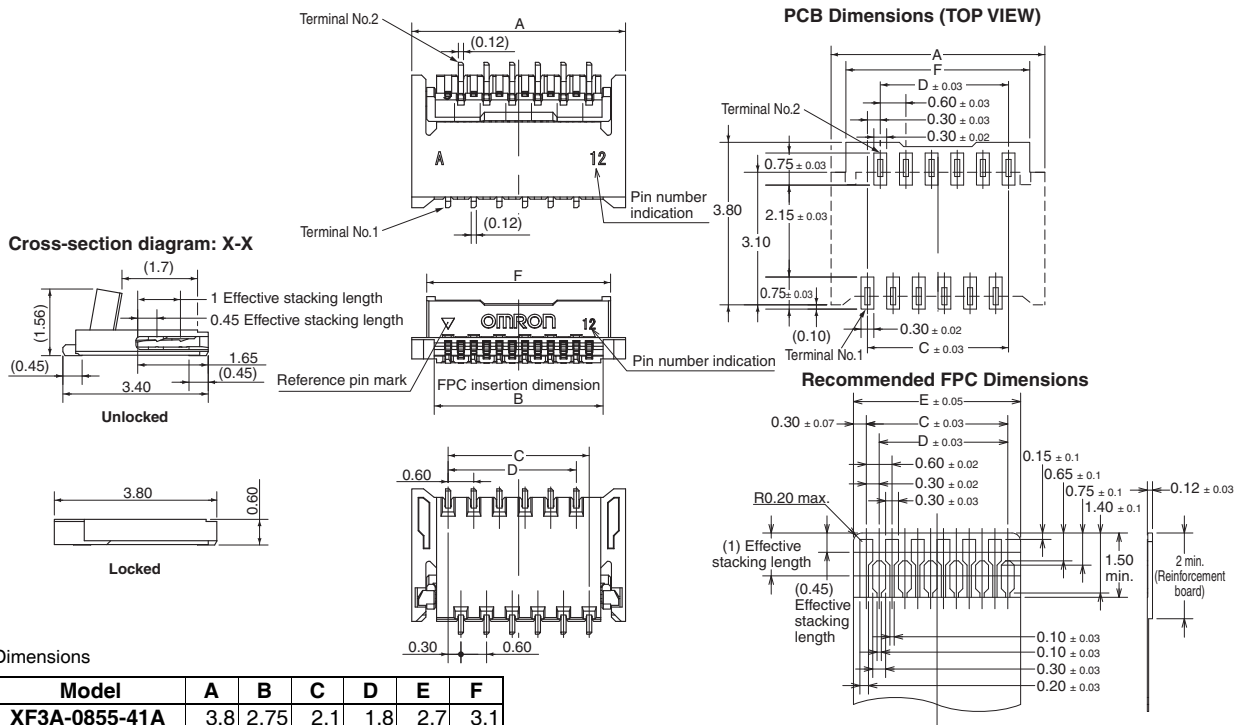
Terminal No.2

A

(0.12)

A

12

Pin number indication

Terminal No.1

(0.12)

PCB Dimensions (TOP VIEW)

A

F

D $\pm 0.03$

0.60 $\pm 0.03$

0.30 $\pm 0.03$

0.30 $\pm 0.02$

Terminal No.2

0.75 $\pm 0.03$

3.80

2.15 $\pm 0.03$

3.10

0.75 $\pm 0.03$

(0.10)

0.30 $\pm 0.02$

Terminal No.1

C $\pm 0.03$

Cross-section diagram: X-X

(1.7)

1 Effective stacking length

0.45 Effective stacking length

(1.56)

(0.45)

1.65

(0.45)

3.40

Unlocked

F

OMRON 12

Reference pin mark

FPC insertion dimension

B

Pin number indication

Recommended FPC Dimensions

E $\pm 0.05$

0.30 $\pm 0.07$

C $\pm 0.03$

D $\pm 0.03$

0.60 $\pm 0.02$

0.30 $\pm 0.02$

0.30 $\pm 0.03$

0.15 $\pm 0.1$

0.65 $\pm 0.1$

0.75 $\pm 0.1$

1.40 $\pm 0.1$

0.12 $\pm 0.03$

R0.20 max.

(1) Effective stacking length

1.50 min.

2 min. (Reinforcement board)

(0.45) Effective stacking length

0.10 $\pm 0.03$

0.10 $\pm 0.03$

0.30 $\pm 0.03$

0.20 $\pm 0.03$

3.80

0.60

Locked

C

D

0.60

0.30

0.60

Dimensions

| Model | A | B | C | D | E | F |
|---|---|---|---|---|---|---|
| XF3A-0855-41A | 3.8 | 2.75 | 2.1 | 1.8 | 2.7 | 3.1 |